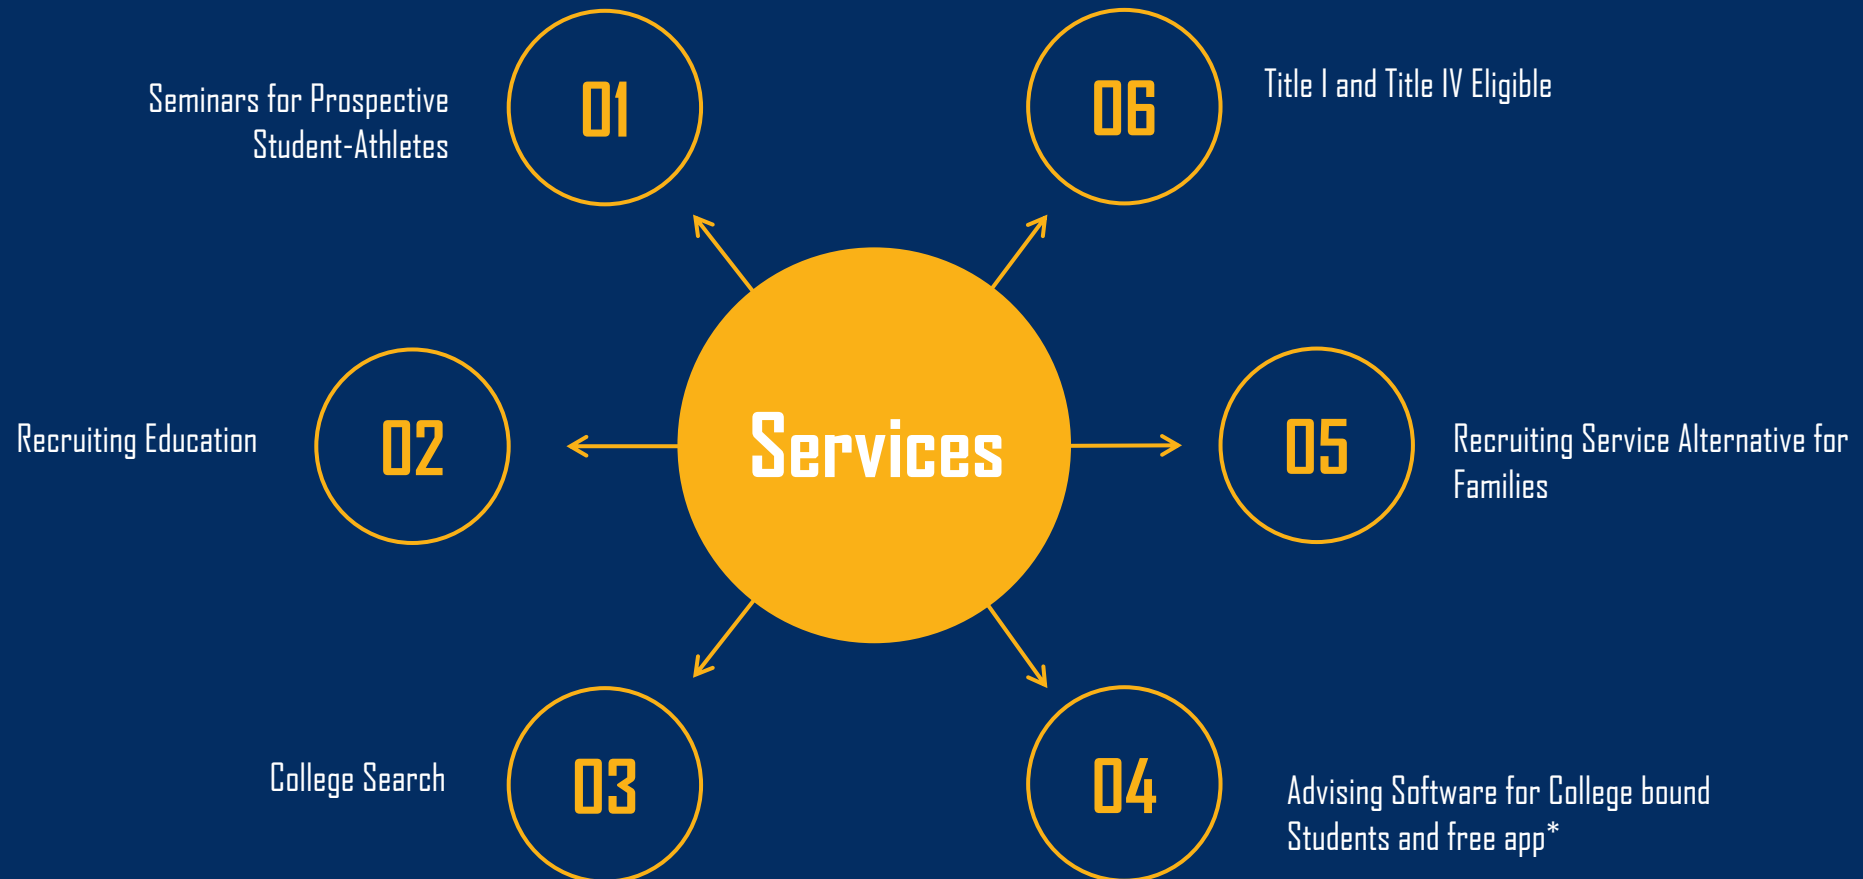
Seminars for Prospective Student-Athletes

01

06

Title I and Title IV Eligible

Services

Recruiting Education

02

05

Recruiting Service Alternative for Families

College Search

03

04

Advising Software for College bound Students and free app*